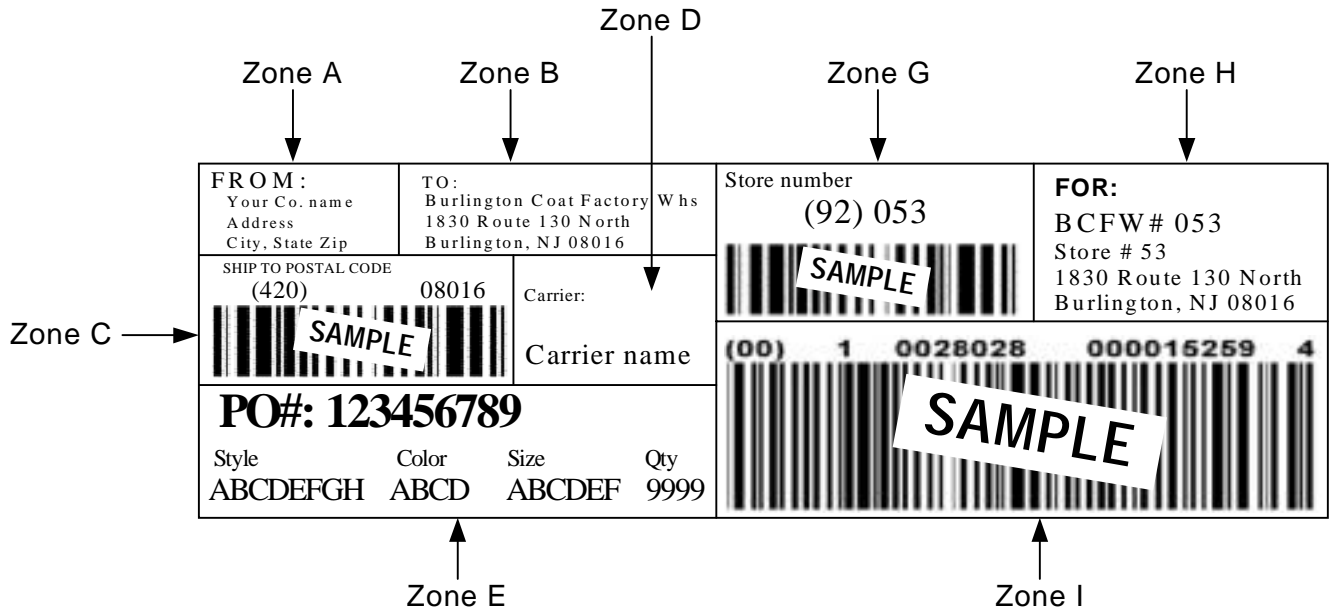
Zone D

Zone A

Zone B

Zone G

Zone H

FROM:
Your Co. name
Address
City, State Zip

TO:
Burlington Coat Factory Whs
1830 Route 130 North
Burlington, NJ 08016

Store number
(92) 053

SAMPLE

FOR:
BCFW# 053
Store # 53
1830 Route 130 North
Burlington, NJ 08016

SHIP TO POSTAL CODE
(420) 08016

SAMPLE

Carrier:

Carrier name

Zone C

(00) 1 0028028 000015259 4

SAMPLE

PO#: 123456789

| Style | Color | Size | Qty |
|---|---|---|---|
| ABCDEFGH | ABCD | ABCDEF | 9999 |

Zone E

Zone I